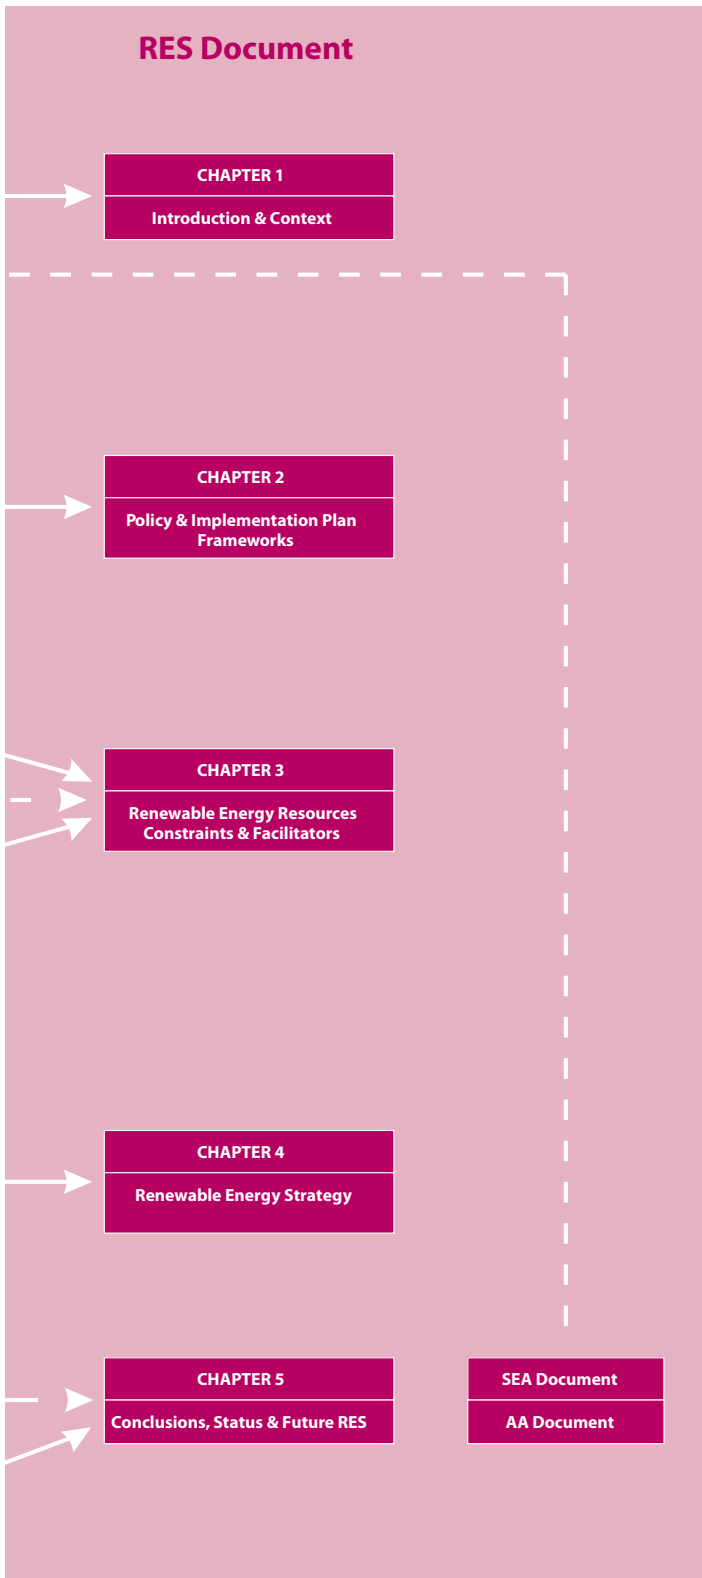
RES Document

CHAPTER 1

Introduction & Context

CHAPTER 2

Policy & Implementation Plan Frameworks

CHAPTER 3

Renewable Energy Resources Constraints & Facilitators

CHAPTER 4

Renewable Energy Strategy

CHAPTER 5

Conclusions, Status & Future RES

SEA Document

AA Document